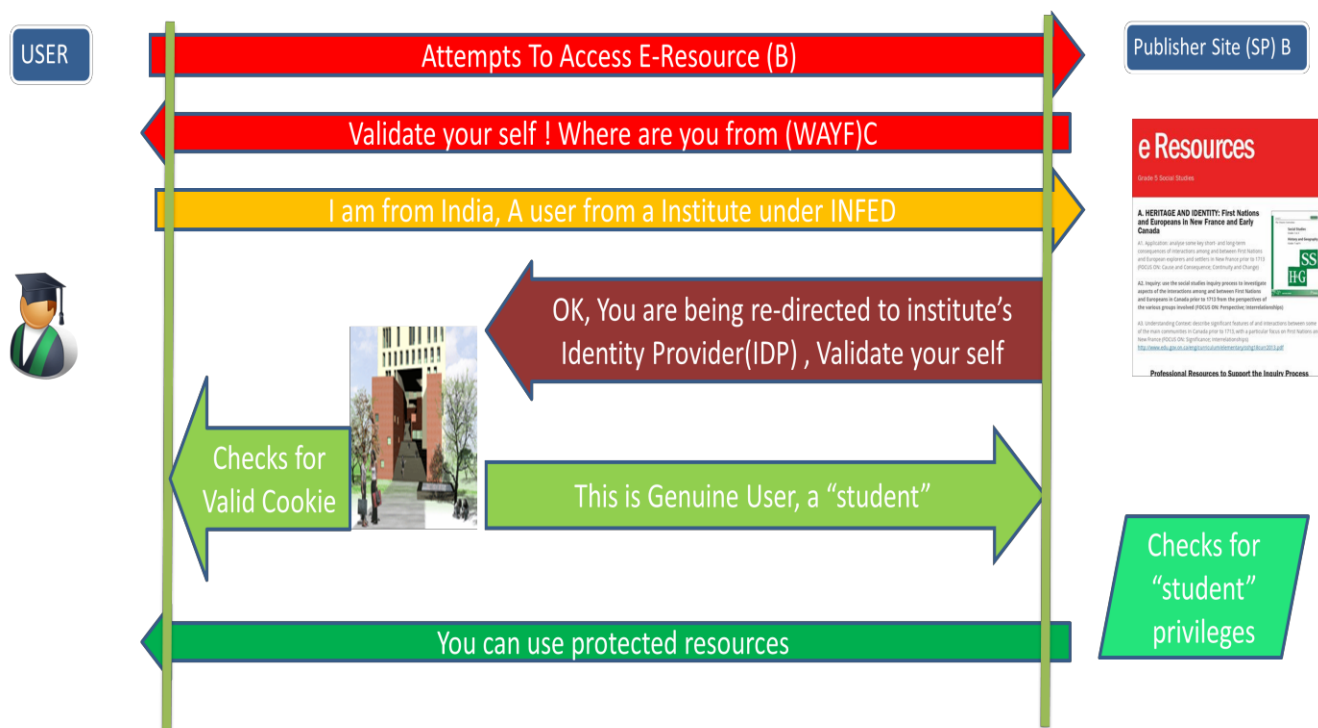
USER

Attempts To Access E-Resource (B)

Publisher Site (SP) B

Validate your self ! Where are you from (WAYF)C

e Resources

Grade 5 Social Studies

A. HERITAGE AND IDENTITY: First Nations and Europeans in New France and Early Canada

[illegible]

Professional Resources to Support the Inquiry Process

I am from India, A user from a Institute under INFED

OK, You are being re-directed to institute's Identity Provider(IDP) , Validate your self

Checks for Valid Cookie

This is Genuine User, a "student"

Checks for "student" privileges

You can use protected resources